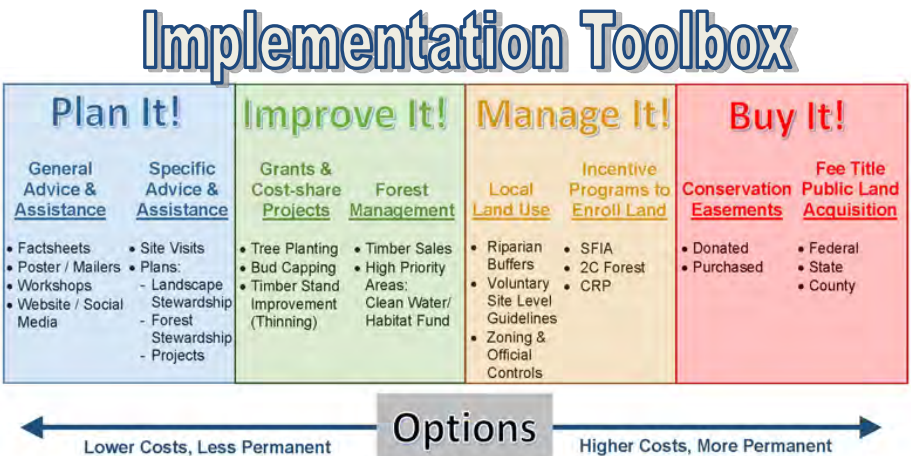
Implementation Toolbox

Plan It!

General Advice & Assistance

- Factsheets
- Poster / Mailers
- Workshops
- Website / Social Media

Specific Advice & Assistance

- Site Visits
- Plans:
  - Landscape Stewardship
  - Forest Stewardship
  - Projects

Improve It!

Grants & Cost-share Projects

- Tree Planting
- Bud Capping
- Timber Stand Improvement (Thinning)

Forest Management

- Timber Sales
- High Priority Areas: Clean Water/ Habitat Fund

Manage It!

Local Land Use

- Riparian Buffers
- Voluntary Site Level Guidelines
- Zoning & Official Controls

Incentive Programs to Enroll Land

- SFIA
- 2C Forest
- CRP

Buy It!

Conservation Easements

- Donated
- Purchased

Fee Title Public Land Acquisition

- Federal
- State
- County

Lower Costs, Less Permanent

Options

Higher Costs, More Permanent